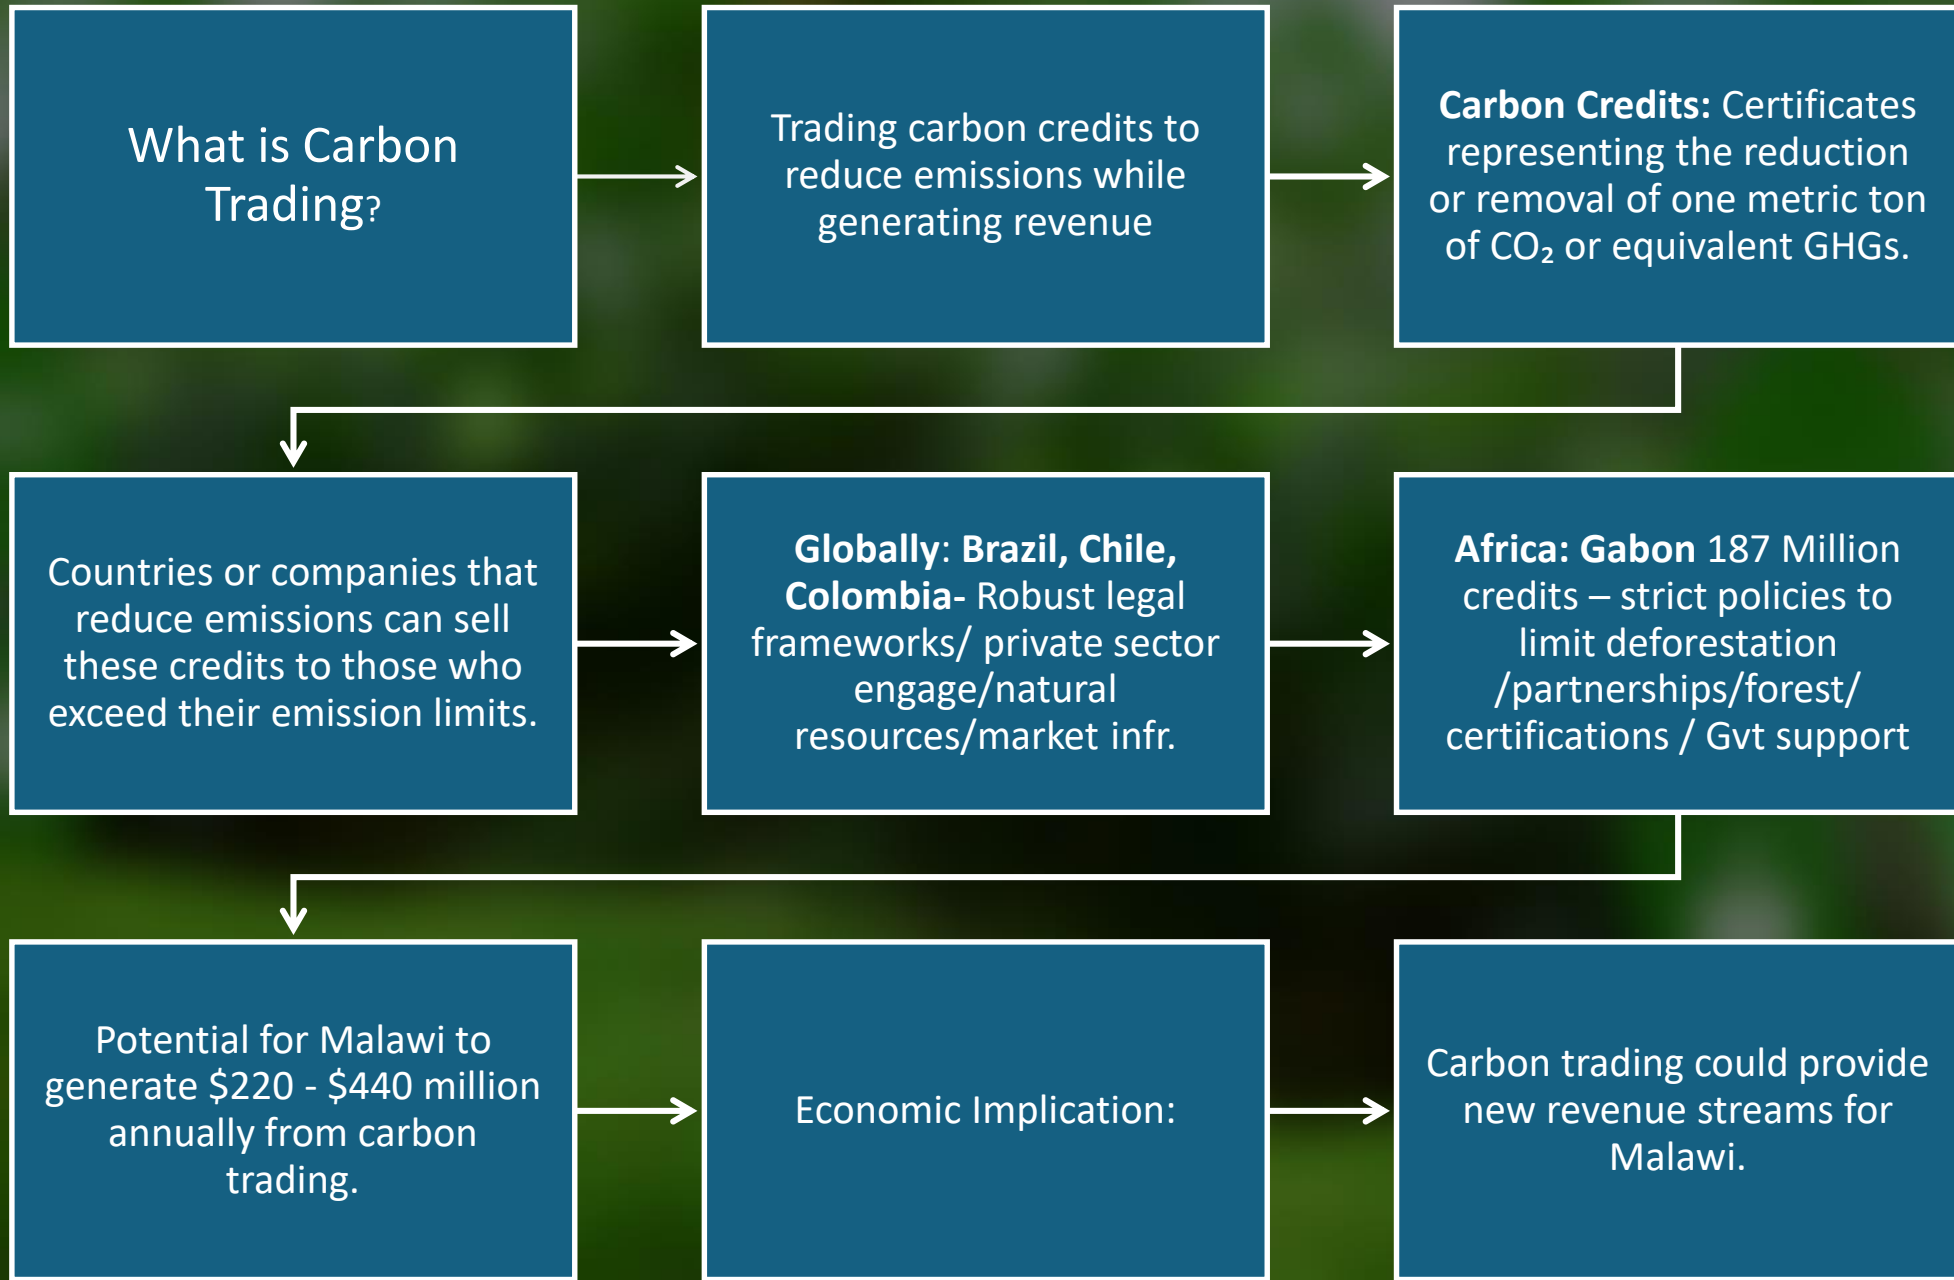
What is Carbon Trading?

Trading carbon credits to reduce emissions while generating revenue

Carbon Credits: Certificates representing the reduction or removal of one metric ton of $CO_2$ or equivalent GHGs.

Countries or companies that reduce emissions can sell these credits to those who exceed their emission limits.

Globally: Brazil, Chile, Colombia- Robust legal frameworks/ private sector engage/natural resources/market infr.

Africa: Gabon 187 Million credits – strict policies to limit deforestation /partnerships/forest/ certifications / Gvt support

Potential for Malawi to generate \$220 - \$440 million annually from carbon trading.

Economic Implication:

Carbon trading could provide new revenue streams for Malawi.